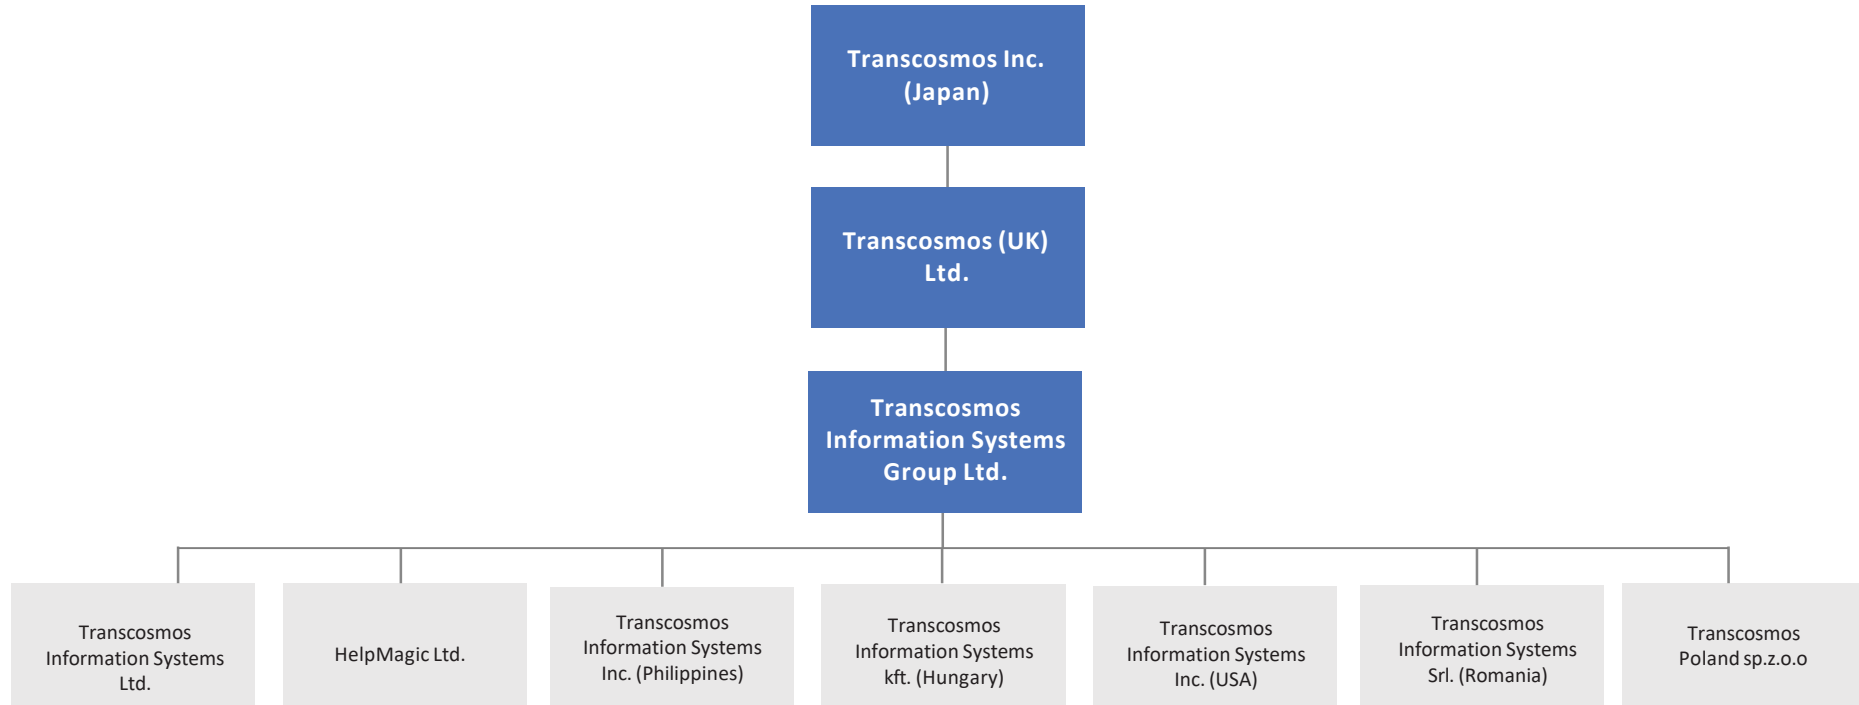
Transcosmos Inc. (Japan)

Transcosmos (UK) Ltd.

Transcosmos Information Systems Group Ltd.

Transcosmos Information Systems Ltd.

HelpMagic Ltd.

Transcosmos Information Systems Inc. (Philippines)

Transcosmos Information Systems kft. (Hungary)

Transcosmos Information Systems Inc. (USA)

Transcosmos Information Systems Srl. (Romania)

Transcosmos Poland sp.z.o.o